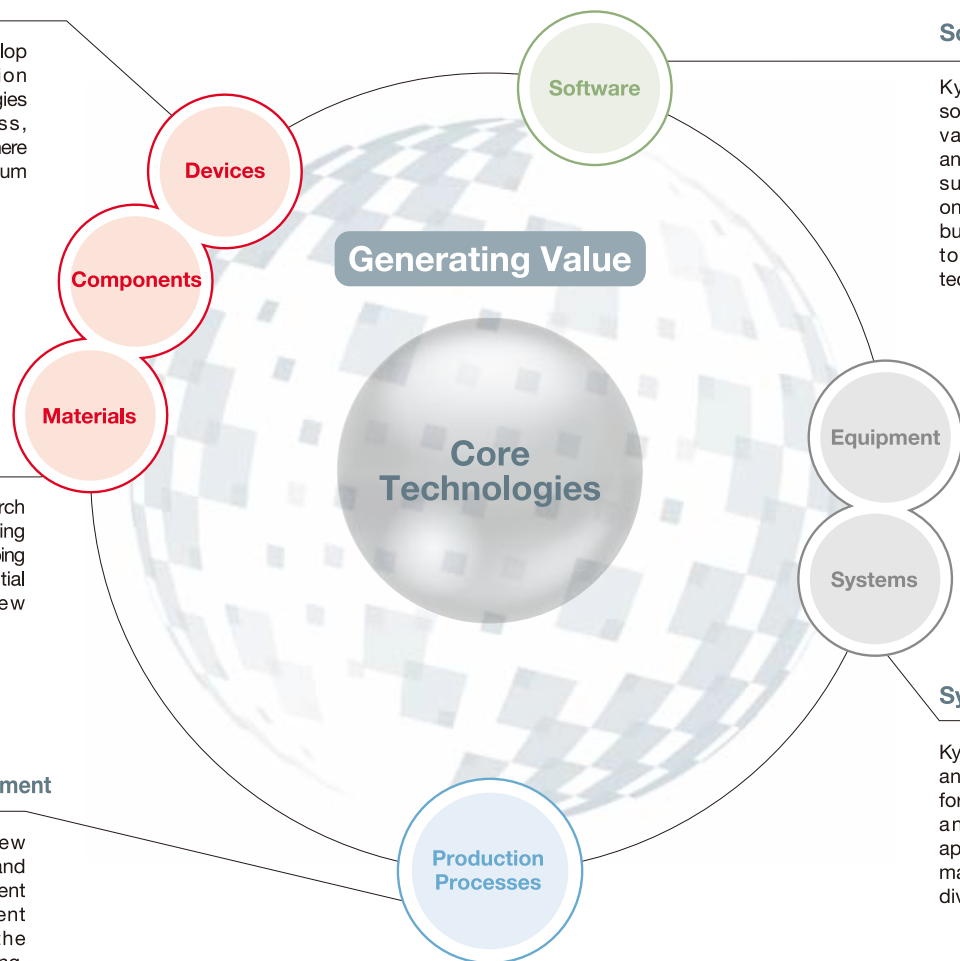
lop
on
gies
ss,
here
um

Devices

Components

Materials

rch
ing
ping
tial
ew

ment

ew
and
ent
ent
the

Software

So

Ky
so
va
an
su
on
bu
to
tec

Generating Value

Core Technologies

Equipment

Systems

Sy

Ky
an
for
an
ap
ma
div

Production Processes